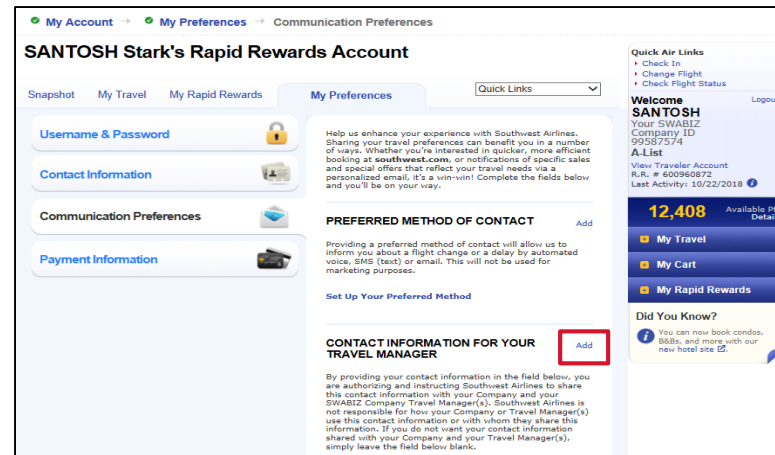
My Account → My Preferences → Communication Preferences

SANTOSH Stark's Rapid Rewards Account

Snapshot My Travel My Rapid Rewards My Preferences Quick Links

Username & Password

Contact Information

Communication Preferences

Payment Information

Help us enhance your experience with Southwest Airlines. Sharing your travel preferences can benefit you in a number of ways. Whether you're interested in quicker, more efficient booking at southwest.com, or notifications of specific sales and special offers that reflect your travel needs via a personalized email, it's a win-win! Complete the fields below and you'll be on your way.

PREFERRED METHOD OF CONTACT Add

Providing a preferred method of contact will allow us to inform you about a flight change or a delay by automated voice, SMS (text) or email. This will not be used for marketing purposes.

Set Up Your Preferred Method

CONTACT INFORMATION FOR YOUR TRAVEL MANAGER Add

By providing your contact information in the field below, you are authorizing and instructing Southwest Airlines to share this contact information with your Company and your SWABIZ Company Travel Manager(s). Southwest Airlines is not responsible for how your Company or Travel Manager(s) use this contact information or with whom they share this information. If you do not want your contact information shared with your Company and your Travel Manager(s), simply leave the field below blank.

Quick Air Links
Check In
Change Flight
Check Flight Status

Welcome Logou
SANTOSH
Your SWABIZ
Company ID
99587574
A-List
View Traveler Account
R.R. # 600960872
Last Activity: 10/22/2018

12,408 Available Pt
Detai

My Travel
My Cart
My Rapid Rewards

Did You Know?
You can now book condos, B&Bs, and more with our new hotel site.